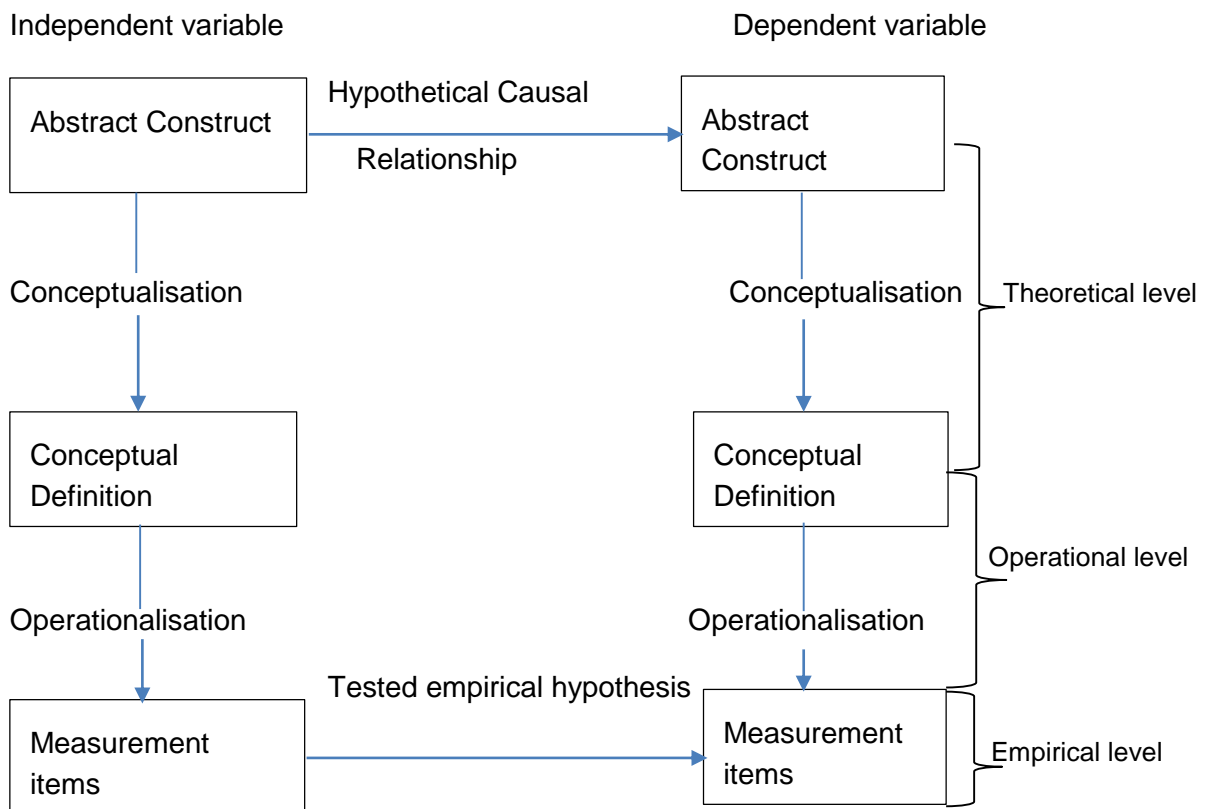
Independent variable

Dependent variable

Abstract Construct

Hypothetical Causal Relationship

Abstract Construct

Conceptualisation

Conceptualisation

Theoretical level

Conceptual Definition

Conceptual Definition

Operational level

Operationalisation

Operationalisation

Tested empirical hypothesis

Measurement items

Measurement items

Empirical level